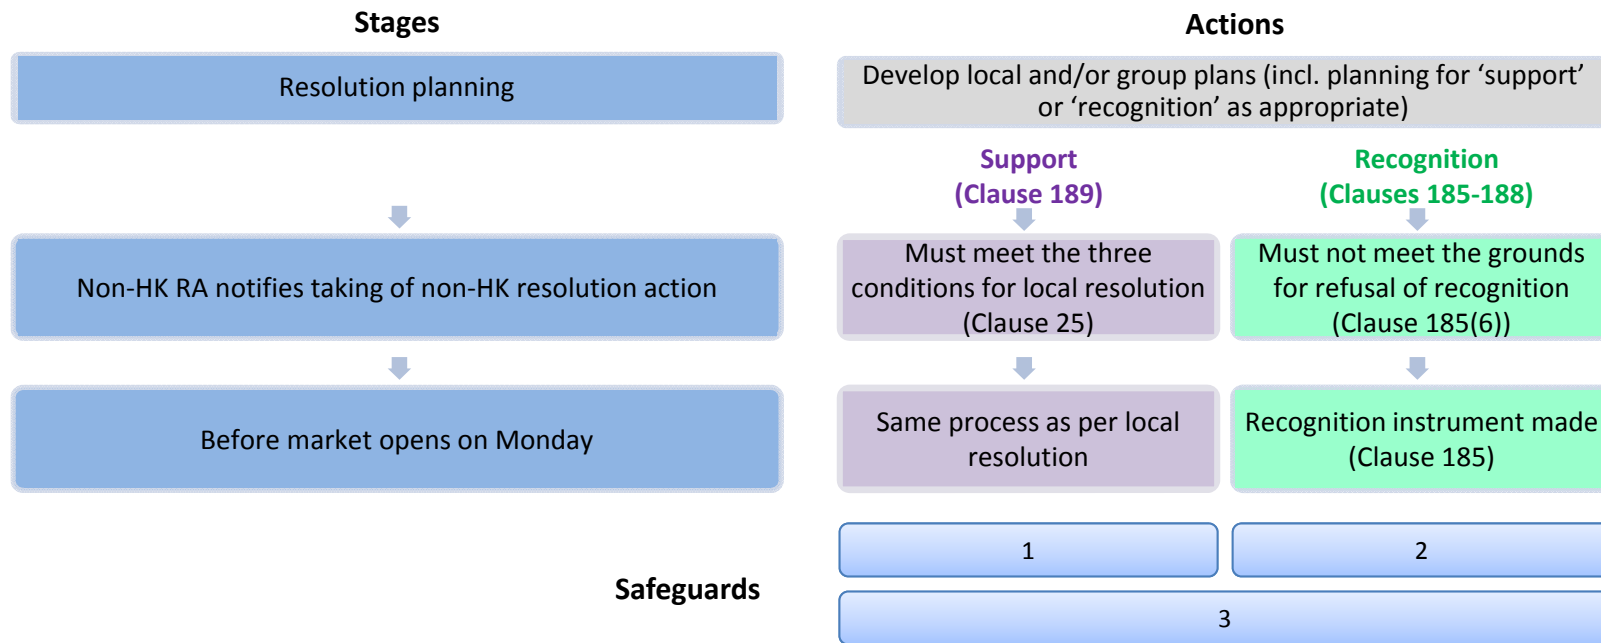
Stages

Resolution planning

Non-HK RA notifies taking of non-HK resolution action

Before market opens on Monday

Actions

Develop local and/or group plans (incl. planning for ‘support’ or ‘recognition’ as appropriate)

Support (Clause 189)

Recognition (Clauses 185-188)

Must meet the three conditions for local resolution (Clause 25)

Must not meet the grounds for refusal of recognition (Clause 185(6))

Same process as per local resolution

Recognition instrument made (Clause 185)

Safeguards

1

2

3